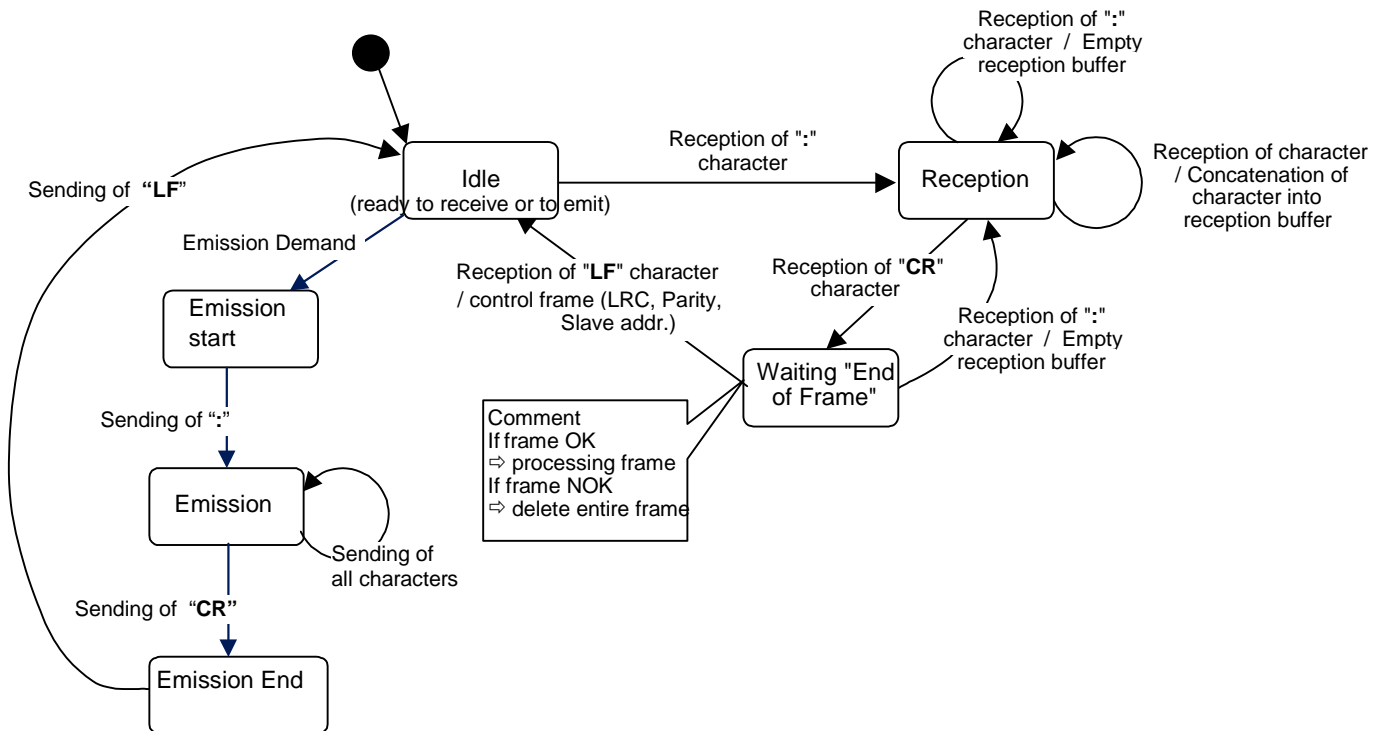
Reception of ":" character / Empty reception buffer

Sending of "LF"

Idle
(ready to receive or to emit)

Reception of ":" character

Reception

Reception of character / Concatenation of character into reception buffer

Emission Demand

Reception of "LF" character / control frame (LRC, Parity, Slave addr.)

Reception of "CR" character

Reception of ":" character / Empty reception buffer

Emission start

Waiting "End of Frame"

Sending of ":"

Comment
If frame OK
⇨ processing frame
If frame NOK
⇨ delete entire frame

Emission

Sending of all characters

Sending of "CR"

Emission End